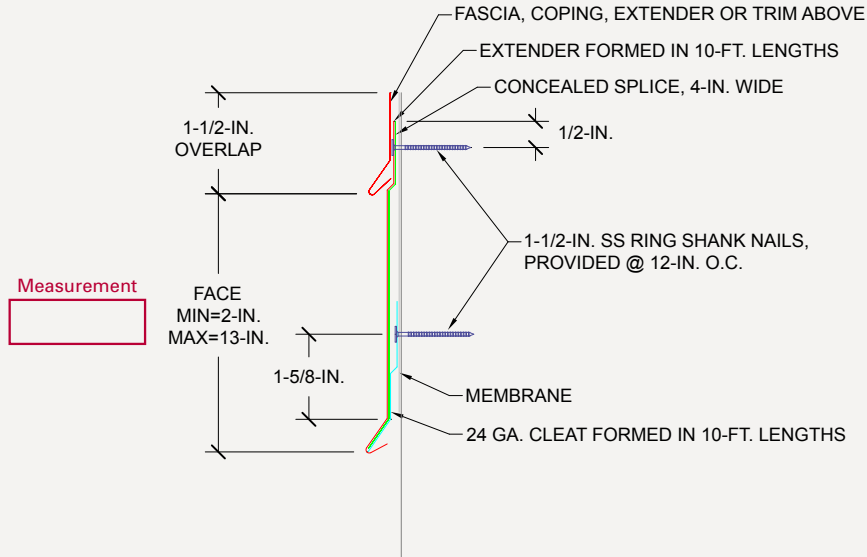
FASCIA, COPING, EXTENDER OR TRIM ABOVE

EXTENDER FORMED IN 10-FT. LENGTHS

CONCEALED SPLICE, 4-IN. WIDE

1-1/2-IN. OVERLAP

1/2-IN.

1-1/2-IN. SS RING SHANK NAILS, PROVIDED @ 12-IN. O.C.

Measurement

FACE MIN=2-IN. MAX=13-IN.

1-5/8-IN.

MEMBRANE

24 GA. CLEAT FORMED IN 10-FT. LENGTHS